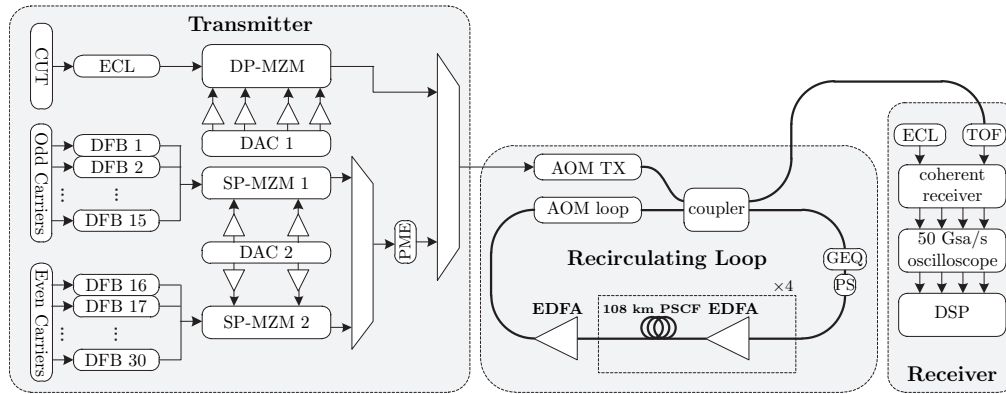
Transmitter

CUT
ECL
DP-MZM
DAC 1
Odd Carriers
DFB 1
DFB 2
⋮
⋮
DFB 15
SP-MZM 1
DAC 2
PME
Even Carriers
DFB 16
DFB 17
⋮
⋮
DFB 30
SP-MZM 2

AOM TX
AOM loop
coupler
Recirculating Loop
GEQ
PS
×4
EDFA
108 km PSCF
EDFA

ECL
TOF
coherent receiver
50 Gsa/s oscilloscope
DSP
Receiver